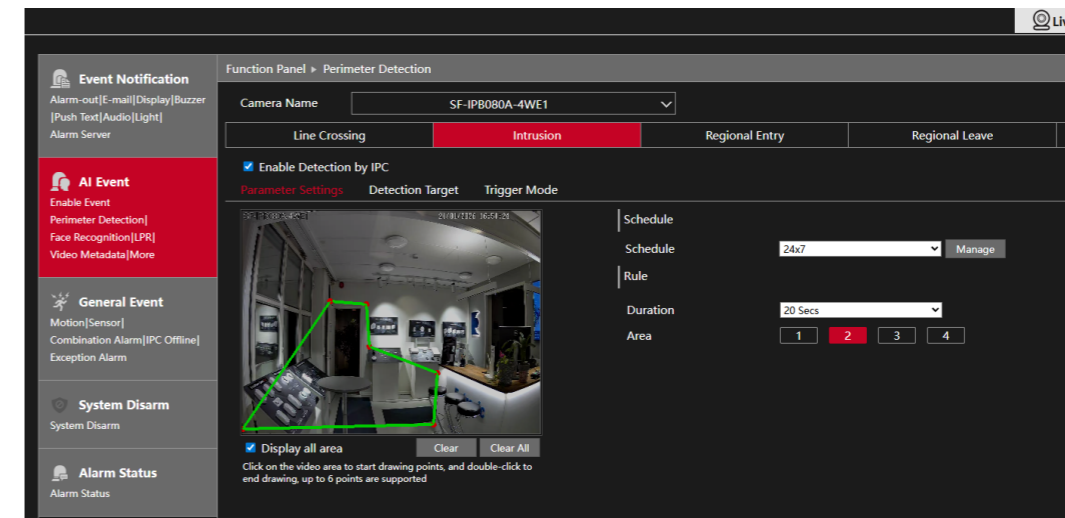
Li

Event Notification
Alarm-out|E-mail|Display|Buzzer|Push Text|Audio|Light|
Alarm Server

AI Event
Enable Event
Perimeter Detection|
Face Recognition|LPR|
Video Metadata|More

General Event
Motion|Sensor|
Combination Alarm|IPC Offline|
Exception Alarm

System Disarm
System Disarm

Alarm Status
Alarm Status

Function Panel ▸ Perimeter Detection

Camera Name SF-IPB080A-4WE1

| Line Crossing | Intrusion | Regional Entry | Regional Leave |
|---|---|---|---|

Enable Detection by IPC

Parameter Settings Detection Target Trigger Mode

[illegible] 2024/2026 16:56:21

Schedule
Schedule 24x7 Manage
Rule
Duration 20 Secs
Area 1 2 3 4

Display all area Clear Clear All
Click on the video area to start drawing points, and double-click to end drawing, up to 6 points are supported